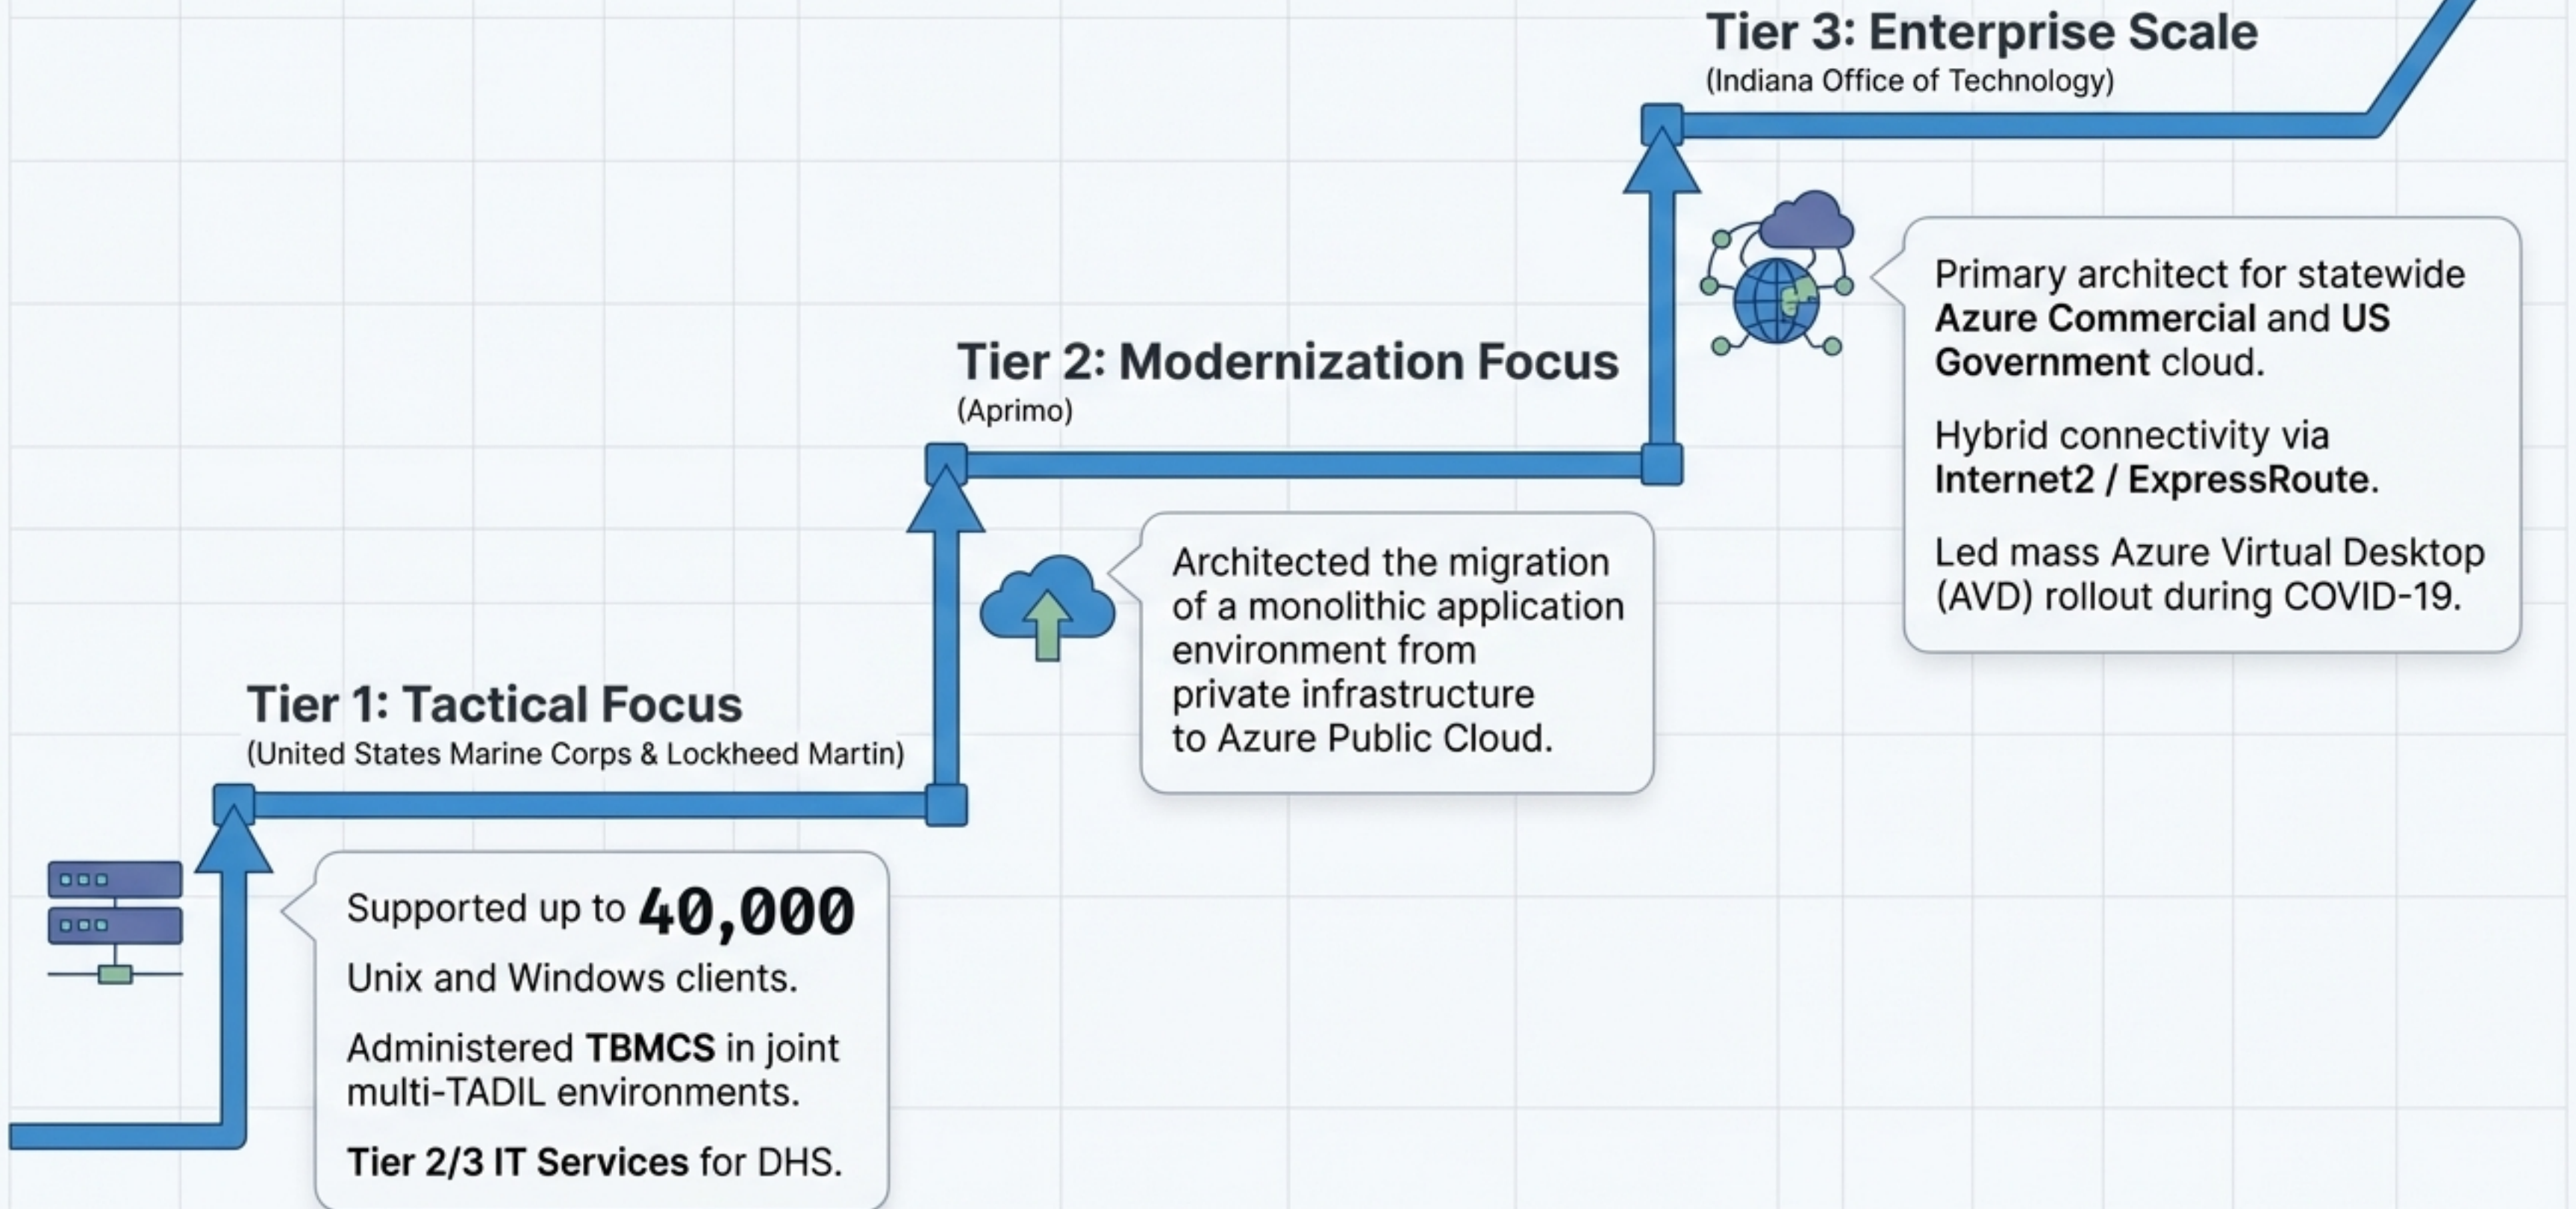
Tier 3: Enterprise Scale
(Indiana Office of Technology)

Primary architect for statewide Azure Commercial and US Government cloud.

Hybrid connectivity via Internet2 / ExpressRoute.

Led mass Azure Virtual Desktop (AVD) rollout during COVID-19.

Tier 2: Modernization Focus
(Aprimo)

Architected the migration of a monolithic application environment from private infrastructure to Azure Public Cloud.

Tier 1: Tactical Focus
(United States Marine Corps & Lockheed Martin)

Supported up to 40,000 Unix and Windows clients.

Administered TBMCS in joint multi-TADIL environments.

Tier 2/3 IT Services for DHS.